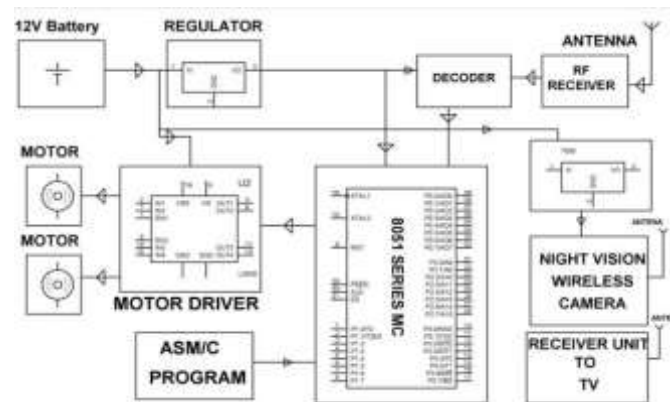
12V Battery

REGULATOR

ANTENNA

DECODER

RF RECEIVER

MOTOR

MOTOR

MOTOR DRIVER

8051 SERIES MC

NIGHT VISION WIRELESS CAMERA

ANTENNA

RECEIVER UNIT TO TV

ASM/C PROGRAM

XTAL1

XTAL2

RST

PSEN

ALE

EA

L293D